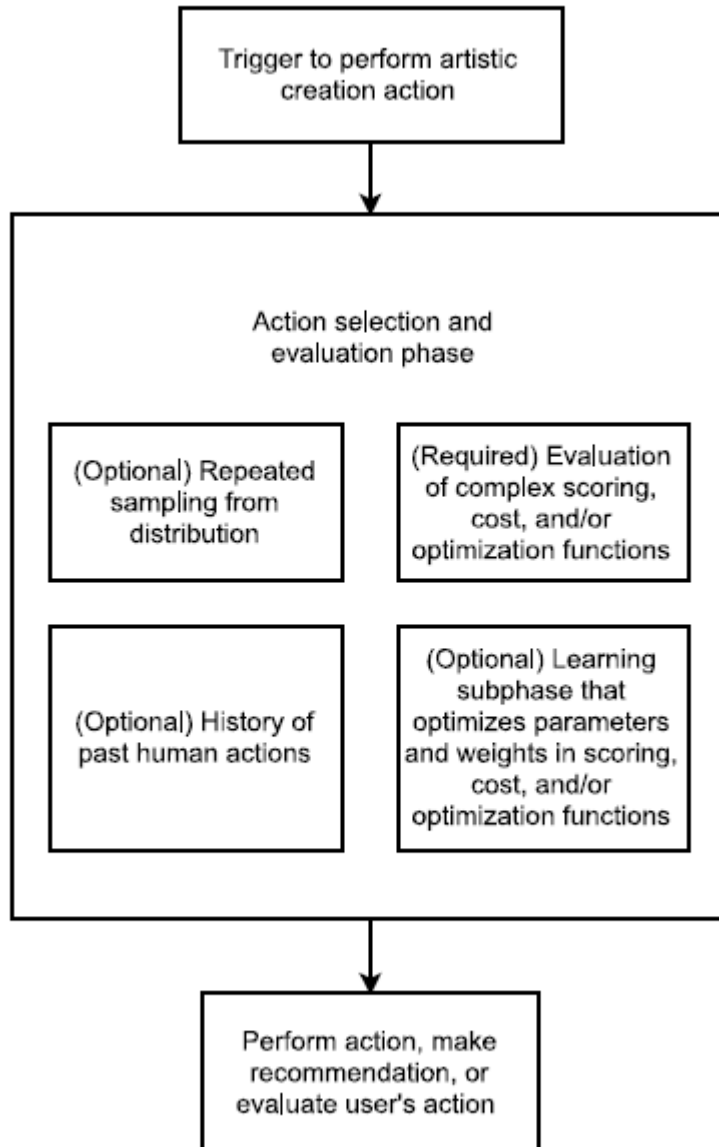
Trigger to perform artistic creation action

Action selection and evaluation phase

(Optional) Repeated sampling from distribution

(Required) Evaluation of complex scoring, cost, and/or optimization functions

(Optional) History of past human actions

(Optional) Learning subphase that optimizes parameters and weights in scoring, cost, and/or optimization functions

Perform action, make recommendation, or evaluate user's action